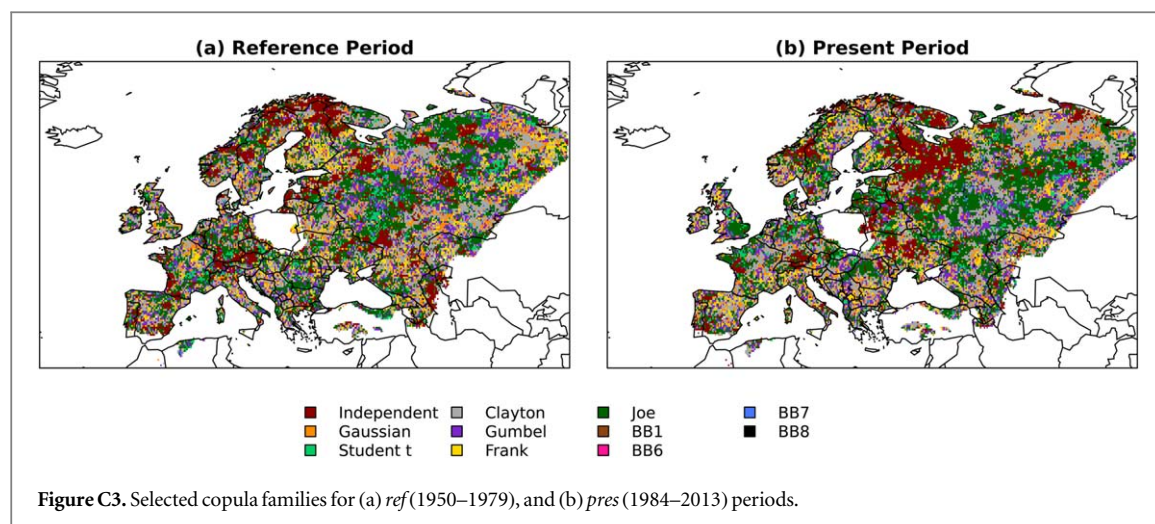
(a) Reference Period

(b) Present Period

Independent
Gaussian
Student t
Clayton
Gumbel
Frank
Joe
BB1
BB6
BB7
BB8

**Figure C3.** Selected copula families for (a) *ref* (1950–1979), and (b) *pres* (1984–2013) periods.